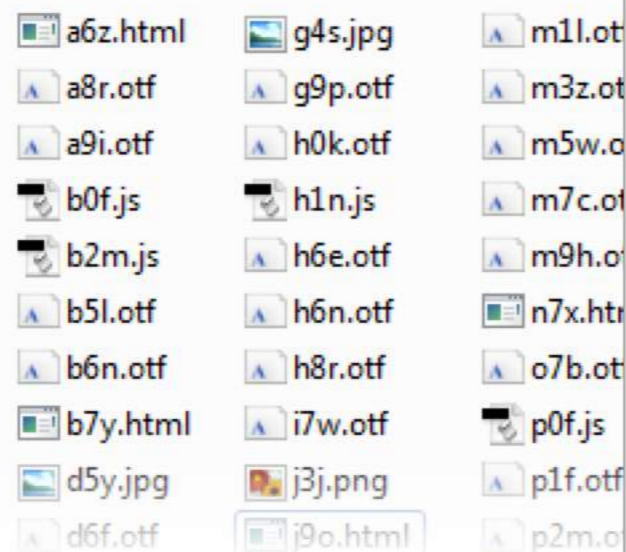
a6z.html
a8r.otf
a9i.otf
b0f.js
b2m.js
b5l.otf
b6n.otf
b7y.html
d5y.jpg
d6f.otf

g4s.jpg
g9p.otf
h0k.otf
h1n.js
h6e.otf
h6n.otf
h8r.otf
i7w.otf
j3j.png
j9o.html

m1l.ot
m3z.ot
m5w.o
m7c.ot
m9h.o
n7x.htr
o7b.ot
p0f.js
p1f.otf
p2m.o